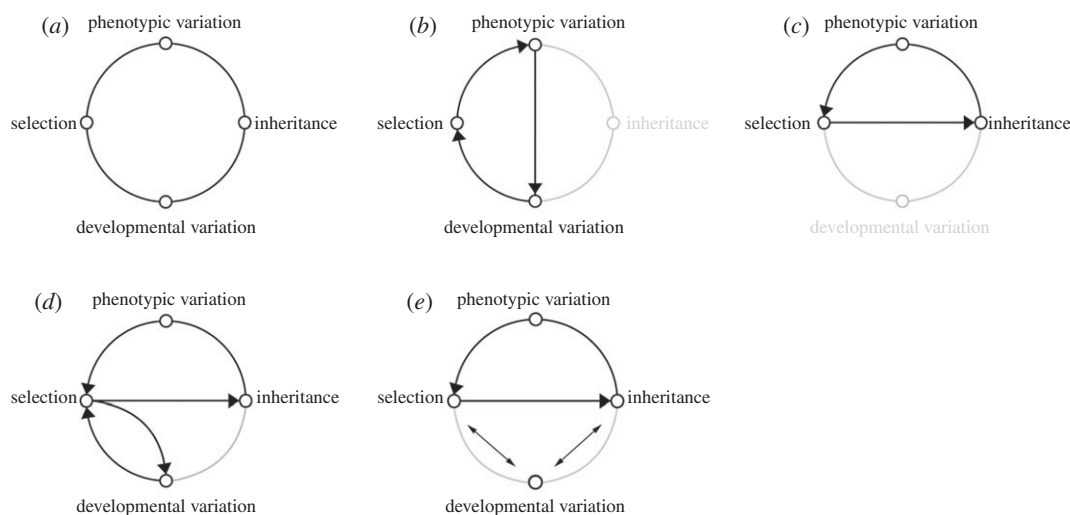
(a) phenotypic variation

selection

inheritance

developmental variation

(b) phenotypic variation

selection

inheritance

developmental variation

(c) phenotypic variation

selection

inheritance

developmental variation

(d) phenotypic variation

selection

inheritance

developmental variation

(e) phenotypic variation

selection

inheritance

developmental variation